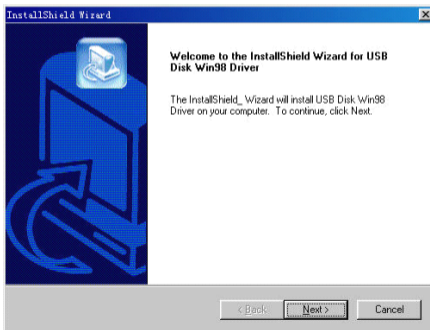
InstallShield Wizard

Welcome to the InstallShield Wizard for USB Disk Win98 Driver

The InstallShield_ Wizard will install USB Disk Win98 Driver on your computer. To continue, click Next.

< Back

Next >

Cancel